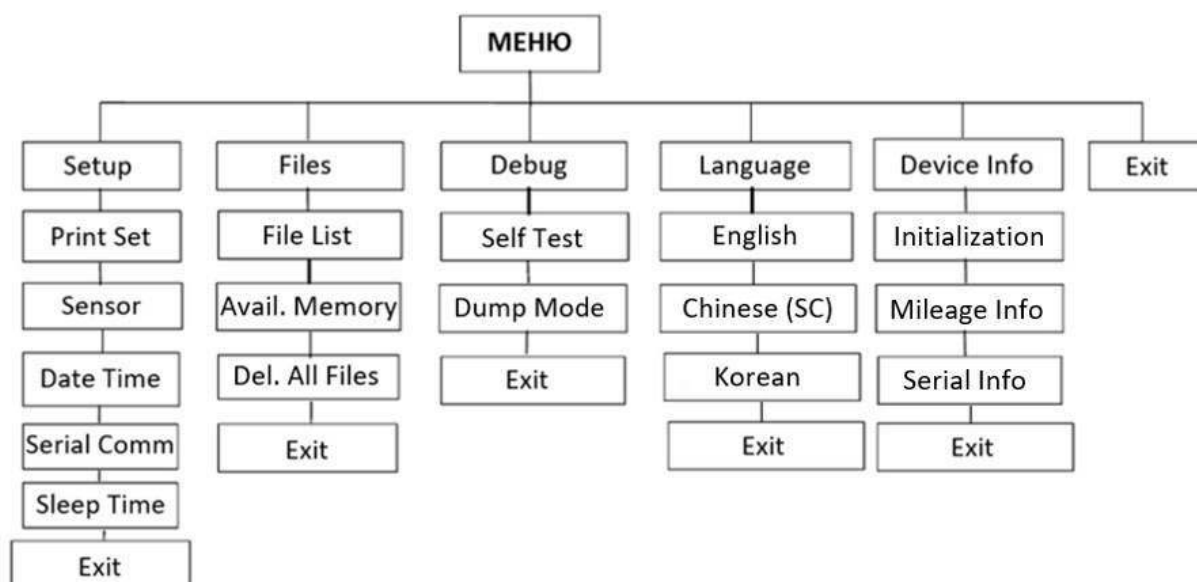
МЕНЮ

Setup
Print Set
Sensor
Date Time
Serial Comm
Sleep Time
Exit

Files
File List
Avail. Memory
Del. All Files
Exit

Debug
Self Test
Dump Mode
Exit

Language
English
Chinese (SC)
Korean
Exit

Device Info
Initialization
Mileage Info
Serial Info
Exit

Exit